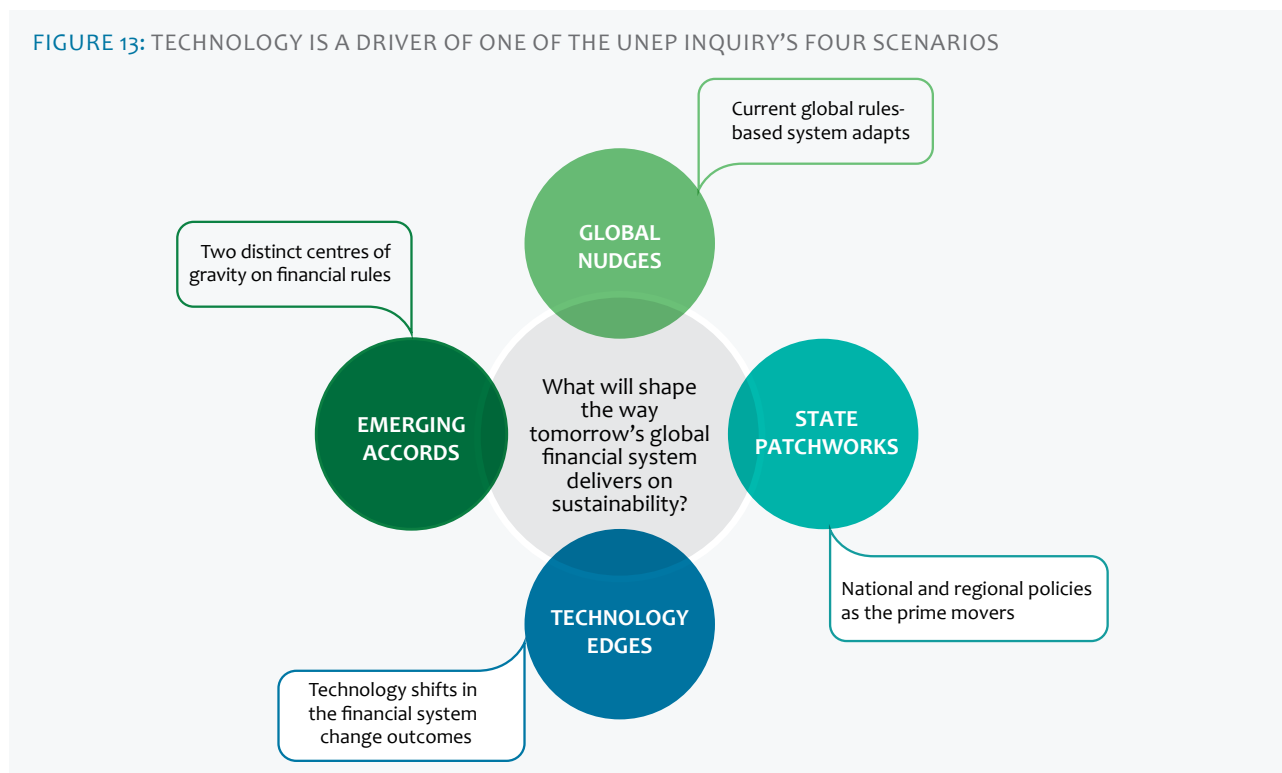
FIGURE 13: TECHNOLOGY IS A DRIVER OF ONE OF THE UNEP INQUIRY'S FOUR SCENARIOS

Current global rules-based system adapts

GLOBAL NUDGES

Two distinct centres of gravity on financial rules

EMERGING ACCORDS

What will shape the way tomorrow's global financial system delivers on sustainability?

STATE PATCHWORKS

National and regional policies as the prime movers

TECHNOLOGY EDGES

Technology shifts in the financial system change outcomes